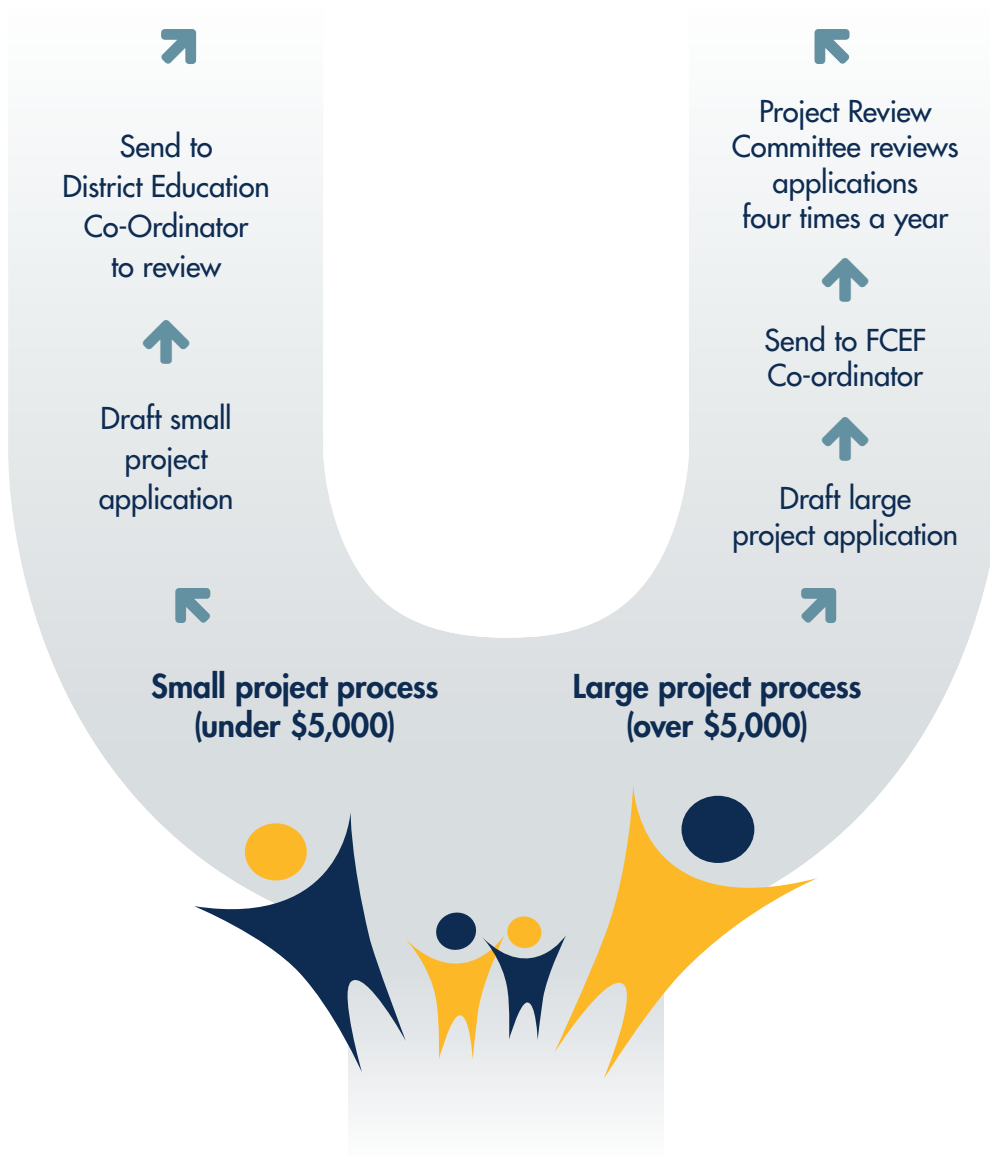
Send to District Education Co-Ordinator to review

Draft small project application

Small project process (under $5,000)

Project Review Committee reviews applications four times a year

Send to FCEF Co-ordinator

Draft large project application

Large project process (over $5,000)